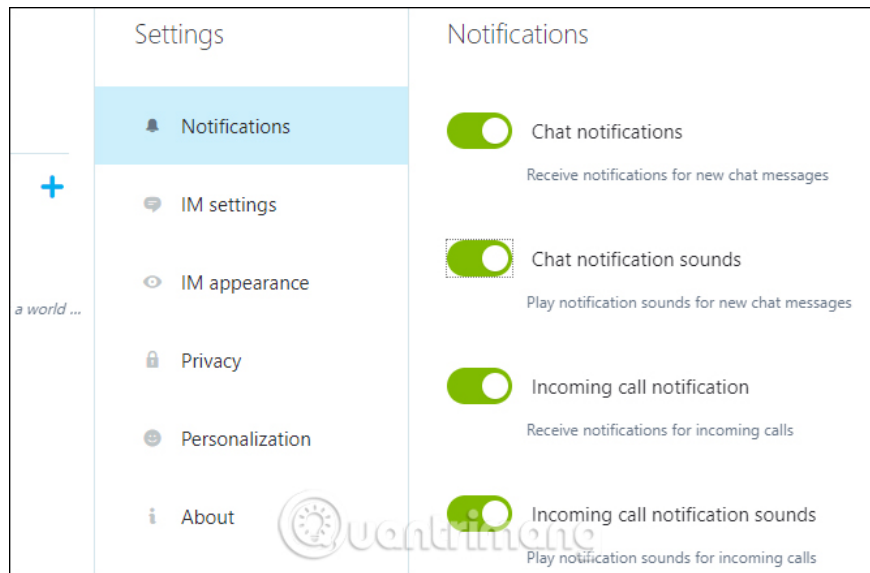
+

a world ...

Settings

Notifications

IM settings

IM appearance

Privacy

Personalization

About

Notifications

Chat notifications

Receive notifications for new chat messages

Chat notification sounds

Play notification sounds for new chat messages

Incoming call notification

Receive notifications for incoming calls

Incoming call notification sounds

Play notification sounds for incoming calls

quantrimang